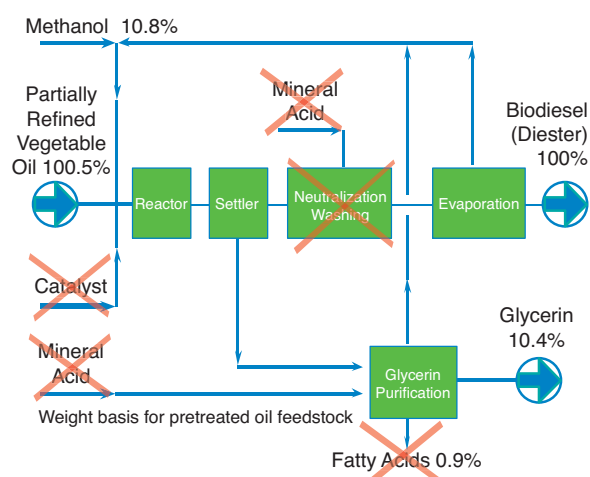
Methanol 10.8%

Partially Refined Vegetable Oil 100.5%

Mineral Acid

Biodiesel (Diester) 100%

Reactor

Settler

Neutralization Washing

Evaporation

Catalyst

Glycerin 10.4%

Mineral Acid

Glycerin Purification

Weight basis for pretreated oil feedstock

Fatty Acids 0.9%